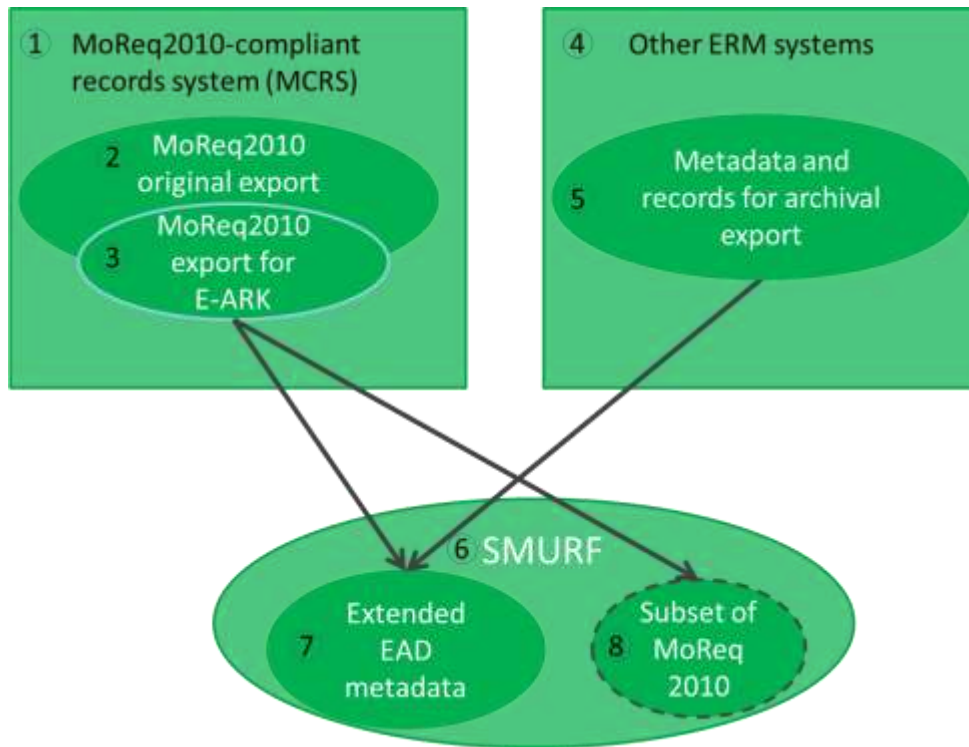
① MoReq2010-compliant records system (MCRS)

2 MoReq2010 original export

3 MoReq2010 export for E-ARK

④ Other ERM systems

5 Metadata and records for archival export

⑥ SMURF

7 Extended EAD metadata

8 Subset of MoReq 2010